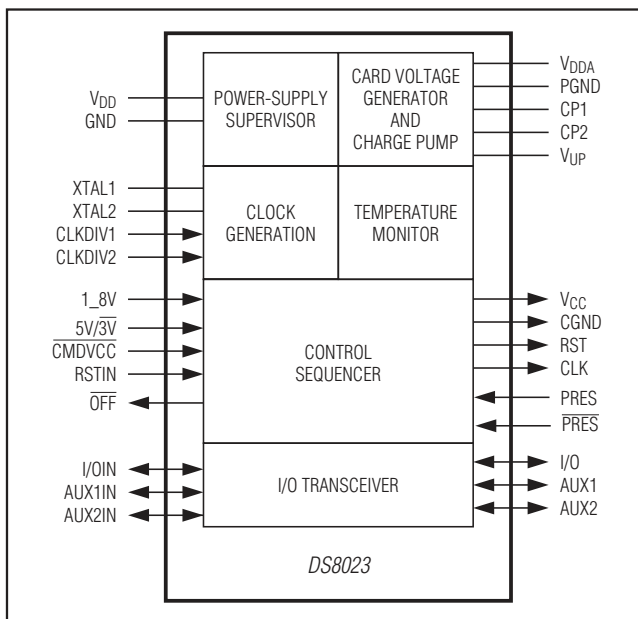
POWER-SUPPLY SUPERVISOR

CARD VOLTAGE GENERATOR AND CHARGE PUMP

CLOCK GENERATION

TEMPERATURE MONITOR

CONTROL SEQUENCER

I/O TRANSCEIVER

DS8023

$V_{DD}$
GND
XTAL1
XTAL2
CLKDIV1
CLKDIV2
1_8V
$5V/\overline{3V}$
$\overline{CMDVCC}$
RSTIN
$\overline{OFF}$
I/OIN
AUX1IN
AUX2IN

$V_{DDA}$
PGND
CP1
CP2
$V_{UP}$
$V_{CC}$
CGND
RST
CLK
PRES
$\overline{PRES}$
I/O
AUX1
AUX2